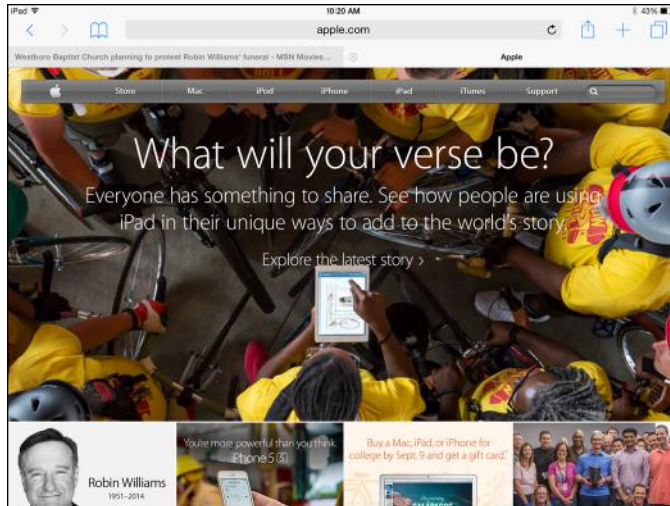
iPad
10:20 AM
43%
apple.com
Westboro Baptist Church planning to protest Robin Williams' funeral - MSN Movies...
Apple
Store Mac iPod iPhone iPad iTunes Support

What will your verse be?
Everyone has something to share. See how people are using iPad in their unique ways to add to the world's story.
Explore the latest story >

Robin Williams
1951–2014

You're more powerful than you think.
iPhone 5s

Buy a Mac, iPad, or iPhone for college by Sept. 9 and get a gift card.